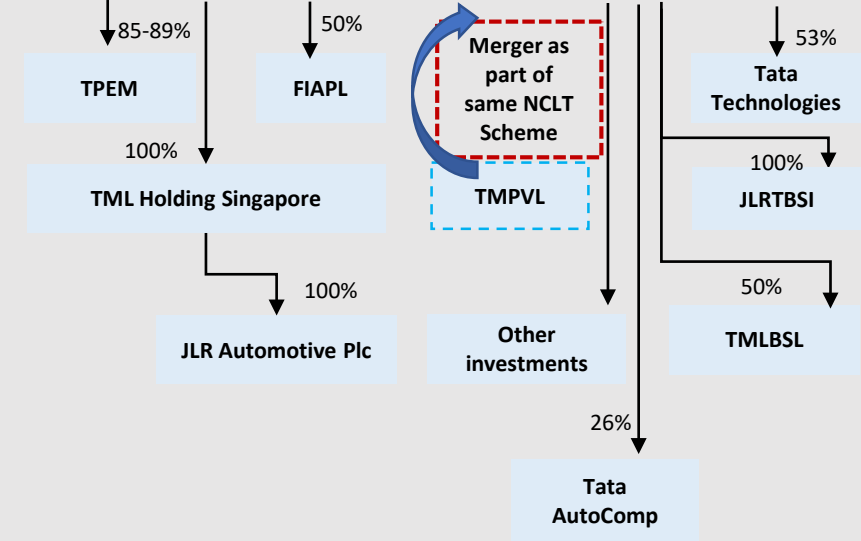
85-89%

TPEM

50%

FIAPL

Merger as part of same NCLT Scheme

53%

Tata Technologies

100%

TML Holding Singapore

TMPVL

100%

JLRTBSI

100%

JLR Automotive Plc

Other investments

50%

TMLBSL

26%

Tata AutoComp